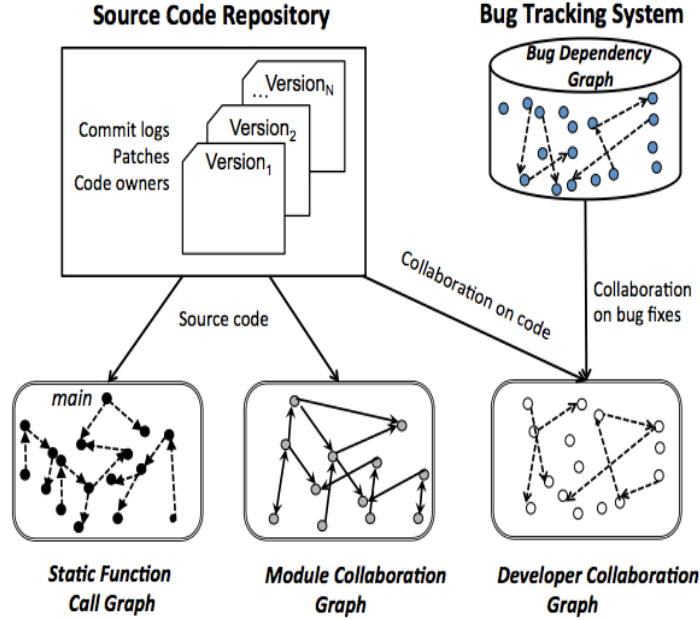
Source Code Repository

Bug Tracking System

Bug Dependency Graph

...Version$_N$

Version$_2$

Version$_1$

Commit logs
Patches
Code owners

Collaboration on code

Collaboration on bug fixes

Source code

main

Static Function Call Graph

Module Collaboration Graph

Developer Collaboration Graph